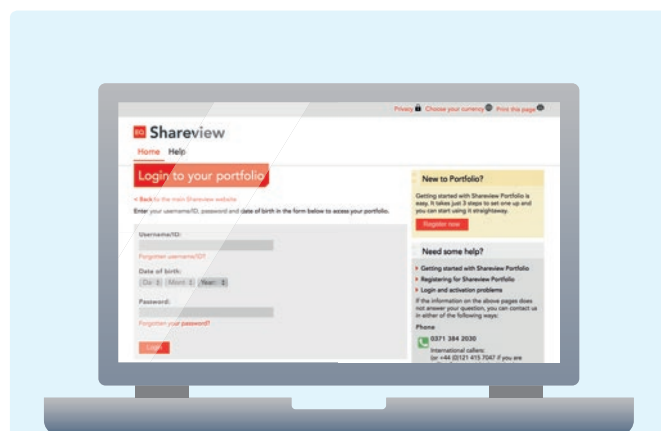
Privacy | Choose your currency | Print this page

EQ Shareview

Home Help

Login to your portfolio

< Back to the main Shareview website

Enter your username/ID, password and date of birth in the form below to access your portfolio.

Username/ID:

Forgotten username/ID?

Date of birth:

Da | Mont | Year

Password:

Forgotten your password?

Login

New to Portfolio?

Getting started with Shareview Portfolio is easy. It takes just 3 steps to set one up and you can start using it straightaway.

Register now

Need some help?

Getting started with Shareview Portfolio

Registering for Shareview Portfolio

Login and activation problems

If the information on the above pages does not answer your question, you can contact us in either of the following ways:

Phone

0371 384 2030

International callers: (or +44 (0)121 415 7047 if you are